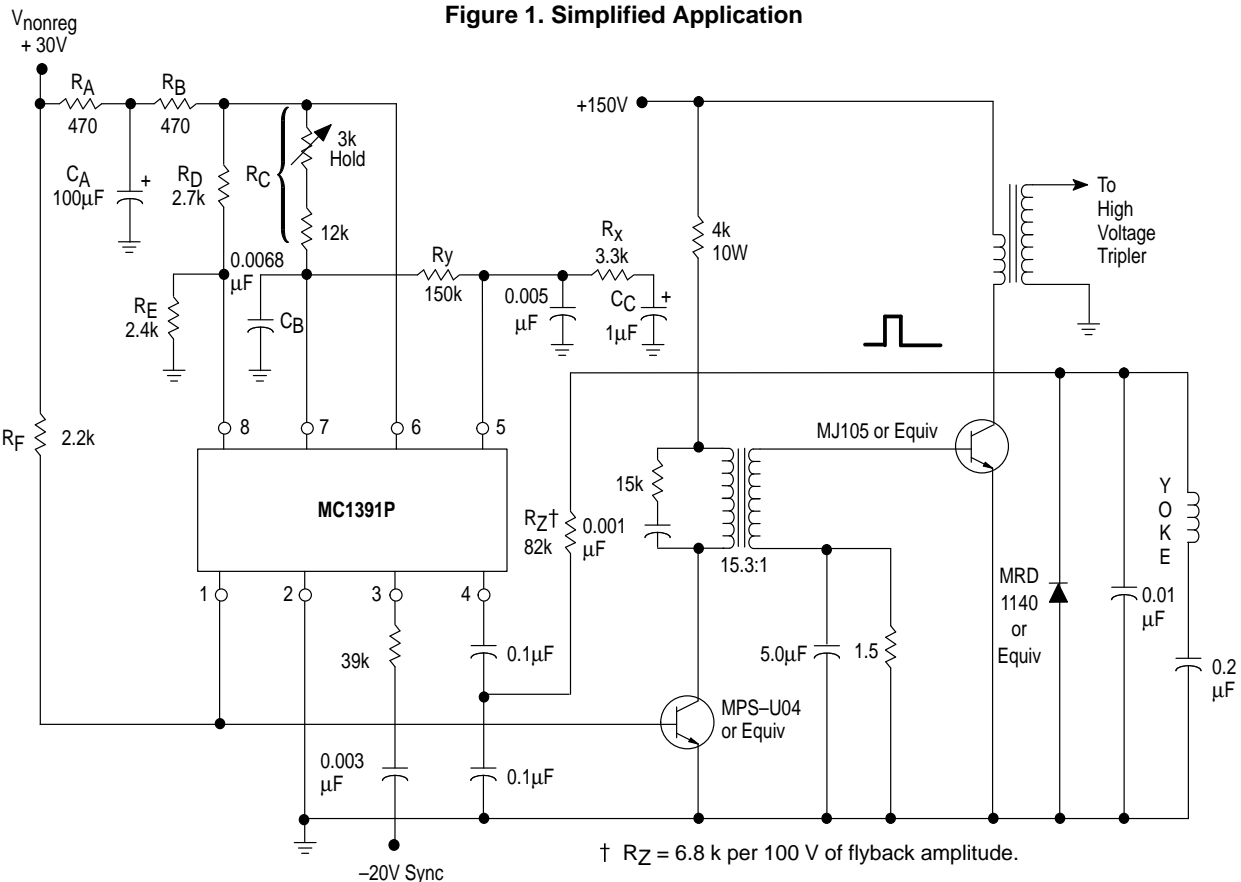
Figure 1. Simplified Application

$V_{nonreg}$
+ 30V

$R_A$
470

$R_B$
470

$C_A$
100μF

+

$R_D$
2.7k

$R_C$

3k
Hold

12k

0.0068
μF

$R_E$
2.4k

$C_B$

Ry
150k

0.005
μF

$R_x$
3.3k

$C_C$
1μF

+

+150V

4k
10W

To
High
Voltage
Tripler

$R_F$

2.2k

8

7

6

5

MC1391P

1

2

3

4

39k

0.003
μF

0.1μF

0.1μF

–20V Sync

$R_Z$†
82k

0.001
μF

15k

15.3:1

MJ105 or Equiv

MPS–U04
or Equiv

5.0μF

1.5

MRD
1140
or
Equiv

0.01
μF

Y
O
K
E

0.2
μF

† $R_Z$ = 6.8 k per 100 V of flyback amplitude.